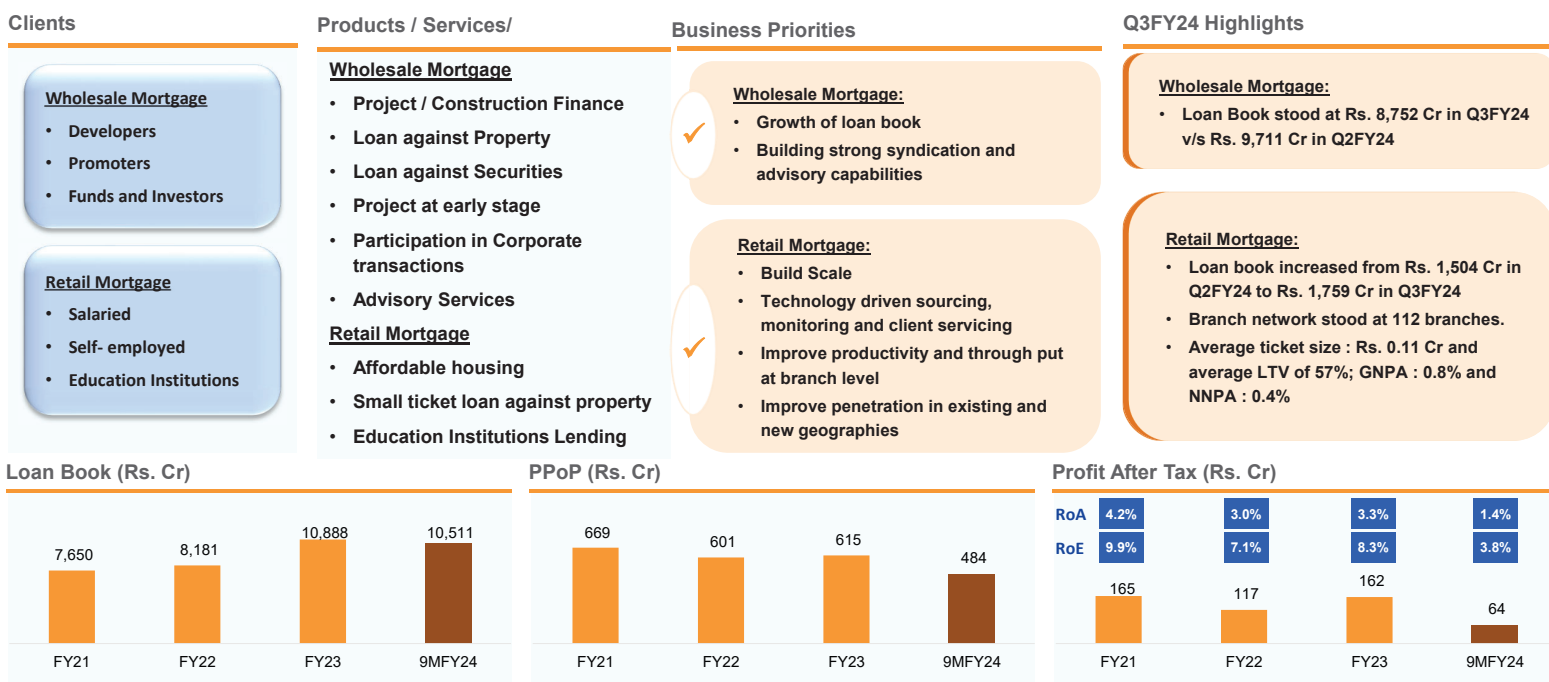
Clients

Wholesale Mortgage
• Developers
• Promoters
• Funds and Investors

Retail Mortgage
• Salaried
• Self- employed
• Education Institutions

Products / Services/

Wholesale Mortgage
• Project / Construction Finance
• Loan against Property
• Loan against Securities
• Project at early stage
• Participation in Corporate transactions
• Advisory Services

Retail Mortgage
• Affordable housing
• Small ticket loan against property
• Education Institutions Lending

Business Priorities

Wholesale Mortgage:
• Growth of loan book
• Building strong syndication and advisory capabilities

Retail Mortgage:
• Build Scale
• Technology driven sourcing, monitoring and client servicing
• Improve productivity and through put at branch level
• Improve penetration in existing and new geographies

Q3FY24 Highlights

Wholesale Mortgage:
• Loan Book stood at Rs. 8,752 Cr in Q3FY24 v/s Rs. 9,711 Cr in Q2FY24

Retail Mortgage:
• Loan book increased from Rs. 1,504 Cr in Q2FY24 to Rs. 1,759 Cr in Q3FY24
• Branch network stood at 112 branches.
• Average ticket size : Rs. 0.11 Cr and average LTV of 57%; GNPA : 0.8% and NNPA : 0.4%

Loan Book (Rs. Cr)

| FY21 | FY22 | FY23 | 9MFY24 |
|---|---|---|---|
| 7,650 | 8,181 | 10,888 | 10,511 |

PPoP (Rs. Cr)

| FY21 | FY22 | FY23 | 9MFY24 |
|---|---|---|---|
| 669 | 601 | 615 | 484 |

Profit After Tax (Rs. Cr)

| | FY21 | FY22 | FY23 | 9MFY24 |
|---|---|---|---|---|
| RoA | 4.2% | 3.0% | 3.3% | 1.4% |
| RoE | 9.9% | 7.1% | 8.3% | 3.8% |
| | 165 | 117 | 162 | 64 |